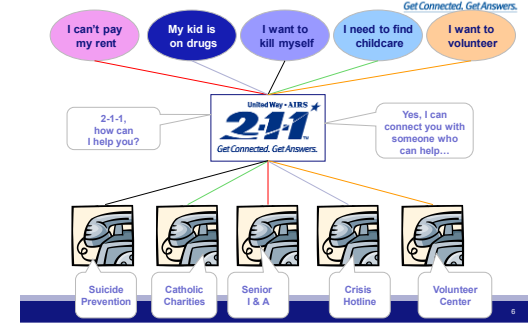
Get Connected. Get Answers.

I can't pay my rent

My kid is on drugs

I want to kill myself

I need to find childcare

I want to volunteer

2-1-1, how can I help you?

United Way • AIRS

2-1-1

Get Connected. Get Answers.

Yes, I can connect you with someone who can help…

Suicide Prevention

Catholic Charities

Senior I & A

Crisis Hotline

Volunteer Center

6